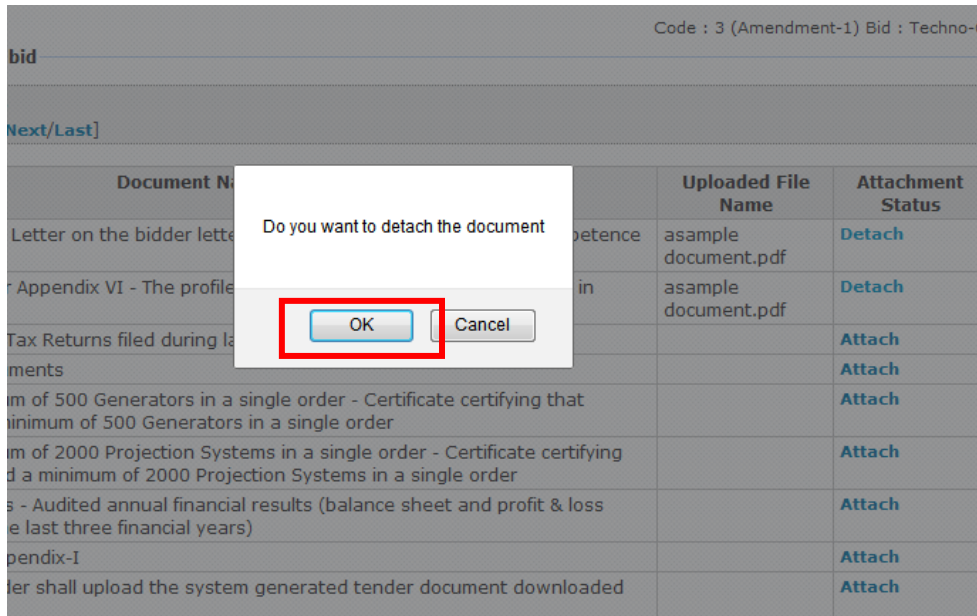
Code : 3 (Amendment-1) Bid : Techno-

bid

Next/Last]

| Document Na | Uploaded File Name | Attachment Status |
|---|---|---|
| Letter on the bidder lette petence | asample document.pdf | Detach |
| r Appendix VI - The profile in | asample document.pdf | Detach |
| Tax Returns filed during la | | Attach |
| ments | | Attach |
| m of 500 Generators in a single order - Certificate certifying that inimum of 500 Generators in a single order | | Attach |
| m of 2000 Projection Systems in a single order - Certificate certifying d a minimum of 2000 Projection Systems in a single order | | Attach |
| s - Audited annual financial results (balance sheet and profit & loss e last three financial years) | | Attach |
| pendix-I | | Attach |
| der shall upload the system generated tender document downloaded | | Attach |

Do you want to detach the document

OK

Cancel